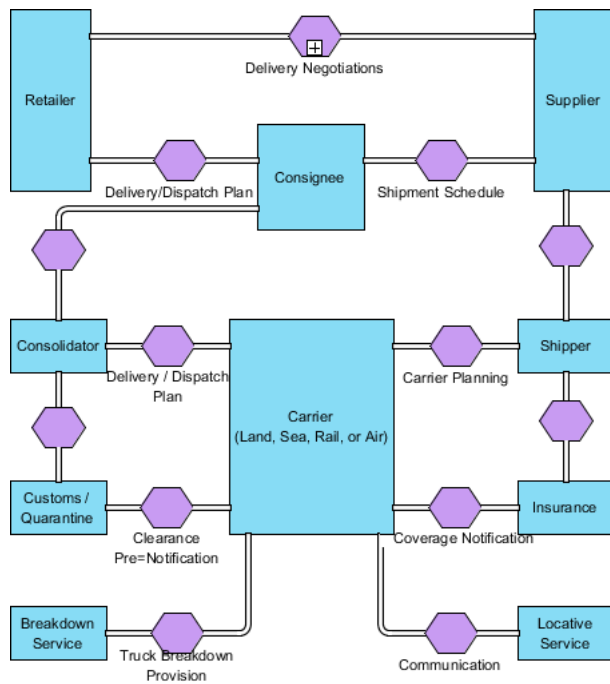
Retailer

Delivery Negotiations

Supplier

Delivery/Dispatch Plan

Consignee

Shipment Schedule

Consolidator

Delivery / Dispatch Plan

Carrier (Land, Sea, Rail, or Air)

Carrier Planning

Shipper

Customs / Quarantine

Clearance Pre=Notification

Coverage Notification

Insurance

Breakdown Service

Truck Breakdown Provision

Communication

Locative Service